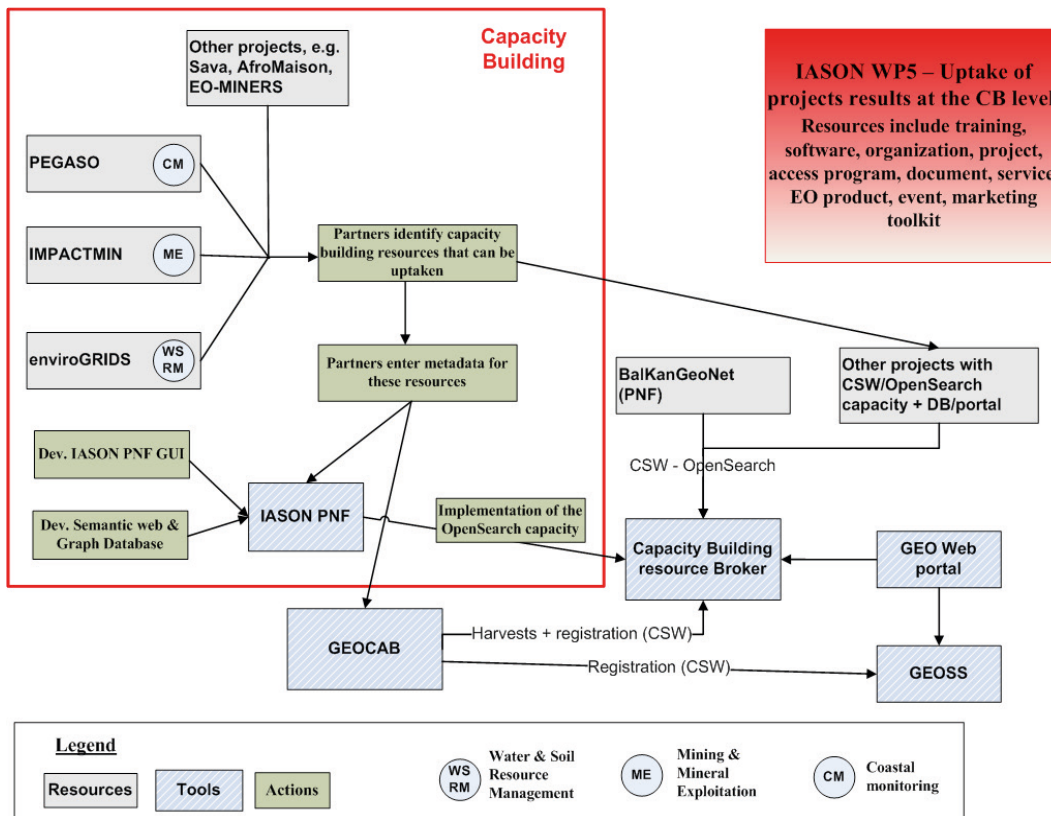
Capacity Building

Other projects, e.g. Sava, AfroMaison, EO-MINERS

IASON WP5 – Uptake of projects results at the CB level
Resources include training, software, organization, project, access program, document, service, EO product, event, marketing toolkit

PEGASO
CM

IMPACTMIN
ME

enviroGRIDS
WS RM

Partners identify capacity building resources that can be uptaken

Partners enter metadata for these resources

Other projects with CSW/OpenSearch capacity + DB/portal

BalKanGeoNet (PNF)

CSW - OpenSearch

Dev. IASON PNF GUI

Dev. Semantic web & Graph Database

IASON PNF

Implementation of the OpenSearch capacity

Capacity Building resource Broker

GEO Web portal

GEOCAB

Harvests + registration (CSW)

Registration (CSW)

GEOSS

Legend

Resources
Tools
Actions

WS RM
Water & Soil Resource Management

ME
Mining & Mineral Exploitation

CM
Coastal monitoring